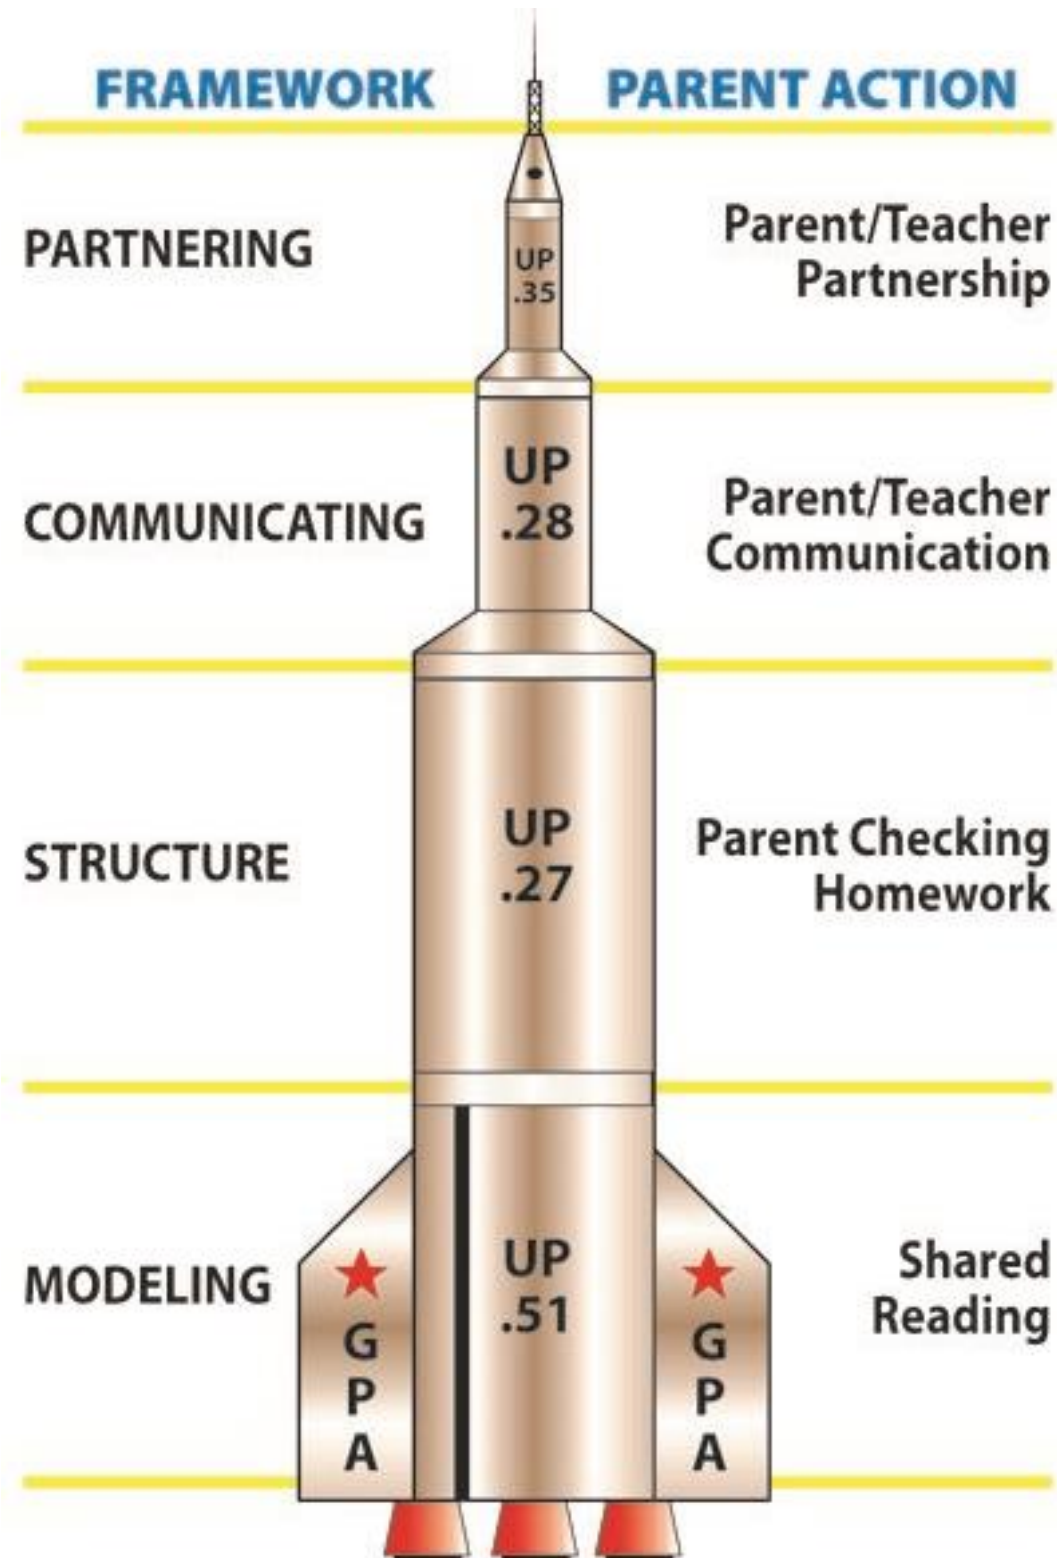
FRAMEWORK PARENT ACTION

PARTNERING UP .35 Parent/Teacher Partnership

COMMUNICATING UP .28 Parent/Teacher Communication

STRUCTURE UP .27 Parent Checking Homework

MODELING GPA UP .51 GPA Shared Reading